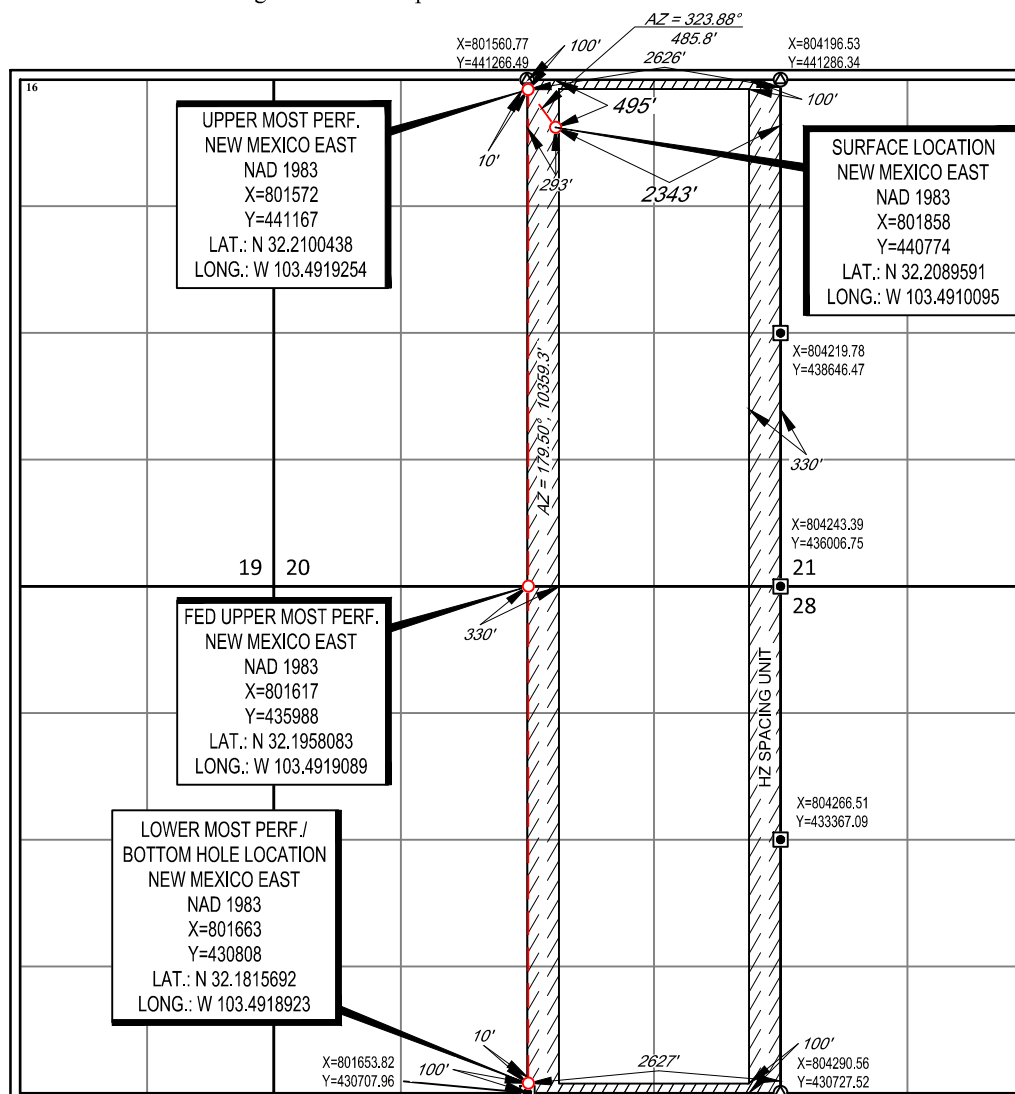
AZ = 323.88°
485.8'
X=801560.77
Y=441266.49
100'
2626'
X=804196.53
Y=441286.34
16
495'
100'
UPPER MOST PERF.
NEW MEXICO EAST
NAD 1983
X=801572
Y=441167
LAT.: N 32.2100438
LONG.: W 103.4919254
10'
293'
2343'
SURFACE LOCATION
NEW MEXICO EAST
NAD 1983
X=801858
Y=440774
LAT.: N 32.2089591
LONG.: W 103.4910095
X=804219.78
Y=438646.47
AZ = 179.50°, 10359.3'
330'
X=804243.39
Y=436006.75
19
20
21
28
FED UPPER MOST PERF.
NEW MEXICO EAST
NAD 1983
X=801617
Y=435988
LAT.: N 32.1958083
LONG.: W 103.4919089
330'
HZ SPACING UNIT
X=804266.51
Y=433367.09
LOWER MOST PERF./
BOTTOM HOLE LOCATION
NEW MEXICO EAST
NAD 1983
X=801663
Y=430808
LAT.: N 32.1815692
LONG.: W 103.4918923
10'
X=801653.82
Y=430707.96
100'
2627'
100'
X=804290.56
Y=430727.52